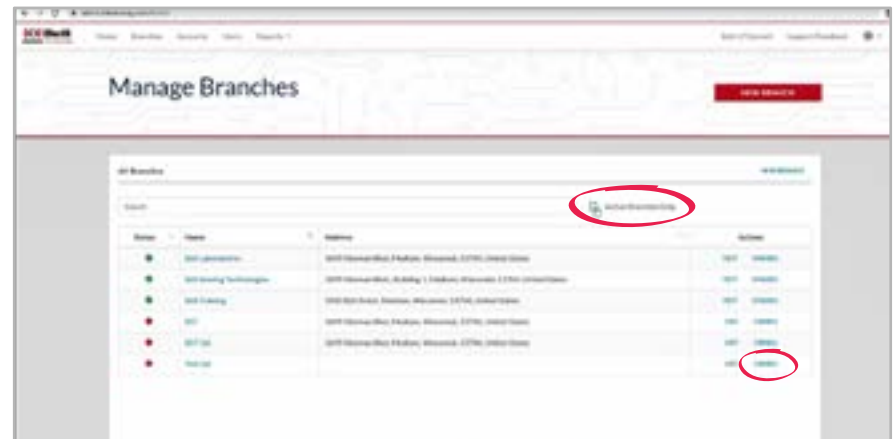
Manage Branches

NEW BRANCH

All Branches

Search

Active Branches Only

| Status | Name | Address | Actions |
|---|---|---|---|
| | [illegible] | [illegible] | EDIT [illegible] |
| | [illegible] | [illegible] | EDIT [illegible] |
| | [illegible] | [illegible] | EDIT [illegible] |
| | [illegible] | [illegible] | EDIT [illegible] |
| | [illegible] | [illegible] | EDIT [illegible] |
| | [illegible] | | EDIT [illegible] |